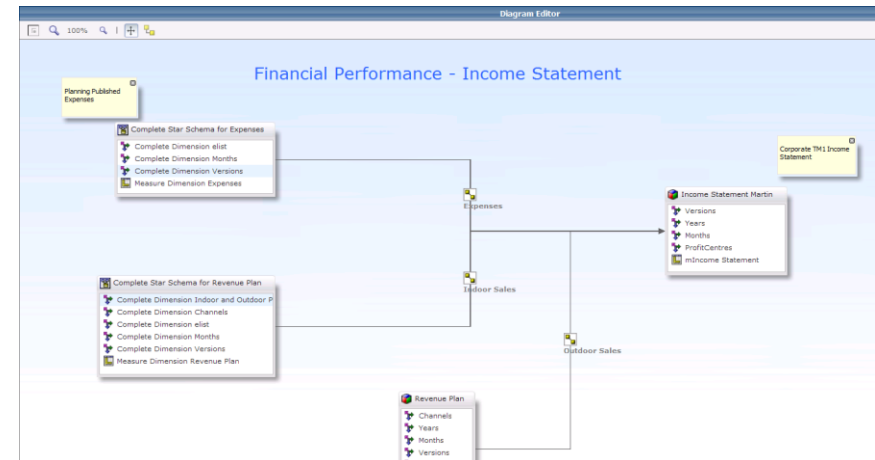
Diagram Editor

100%

Financial Performance - Income Statement

Planning Published Expenses

Complete Star Schema for Expenses
Complete Dimension elist
Complete Dimension Months
Complete Dimension Versions
Measure Dimension Expenses

Corporate TM1 Income Statement

Expenses

Income Statement Martin
Versions
Years
Months
ProfitCentres
mIncome Statement

Complete Star Schema for Revenue Plan
Complete Dimension Indoor and Outdoor P
Complete Dimension Channels
Complete Dimension elist
Complete Dimension Months
Complete Dimension Versions
Measure Dimension Revenue Plan

Indoor Sales

Outdoor Sales

Revenue Plan
Channels
Years
Months
Versions